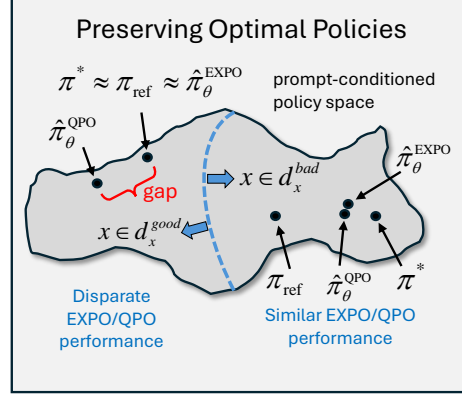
Preserving Optimal Policies

$\pi^* \approx \pi_{\text{ref}} \approx \hat{\pi}_\theta^{\text{EXPO}}$

prompt-conditioned policy space

$\hat{\pi}_\theta^{\text{QPO}}$

gap

$x \in d_x^{bad}$

$x \in d_x^{good}$

$\hat{\pi}_\theta^{\text{EXPO}}$

$\pi_{\text{ref}}$

$\hat{\pi}_\theta^{\text{QPO}}$

$\pi^*$

Disparate EXPO/QPO performance

Similar EXPO/QPO performance